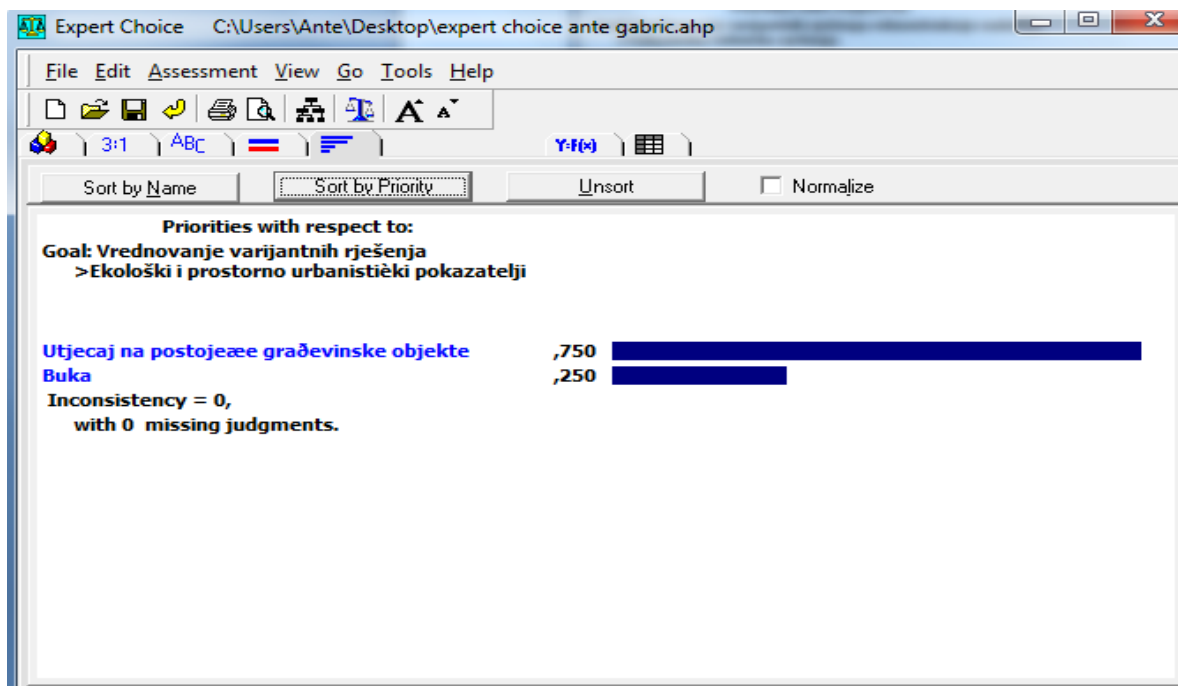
Expert Choice C:\Users\Ante\Desktop\expert choice ante gabric.ahp

File Edit Assessment View Go Tools Help

3:1 ABC Y:F(x)

Sort by Name Sort by Priority Unsort Normalize

Priorities with respect to:
Goal: Vrednovanje varijantnih rješenja
>Ekološki i prostorno urbanistièki pokazatelji

Utjecaj na postojeæe graðevinske objekte ,750
Buka ,250
Inconsistency = 0,
with 0 missing judgments.